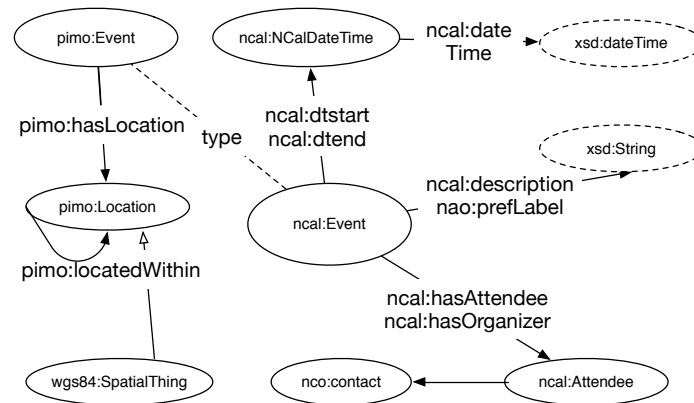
pimo:Event

ncal:NCalDateTime

ncal:date Time

xsd:dateTime

pimo:hasLocation

type

ncal:dtstart
ncal:dtend

xsd:String

pimo:Location

ncal:description
nao:prefLabel

ncal:Event

pimo:locatedWithin

ncal:hasAttendee
ncal:hasOrganizer

wgs84:SpatialThing

nco:contact

ncal:Attendee